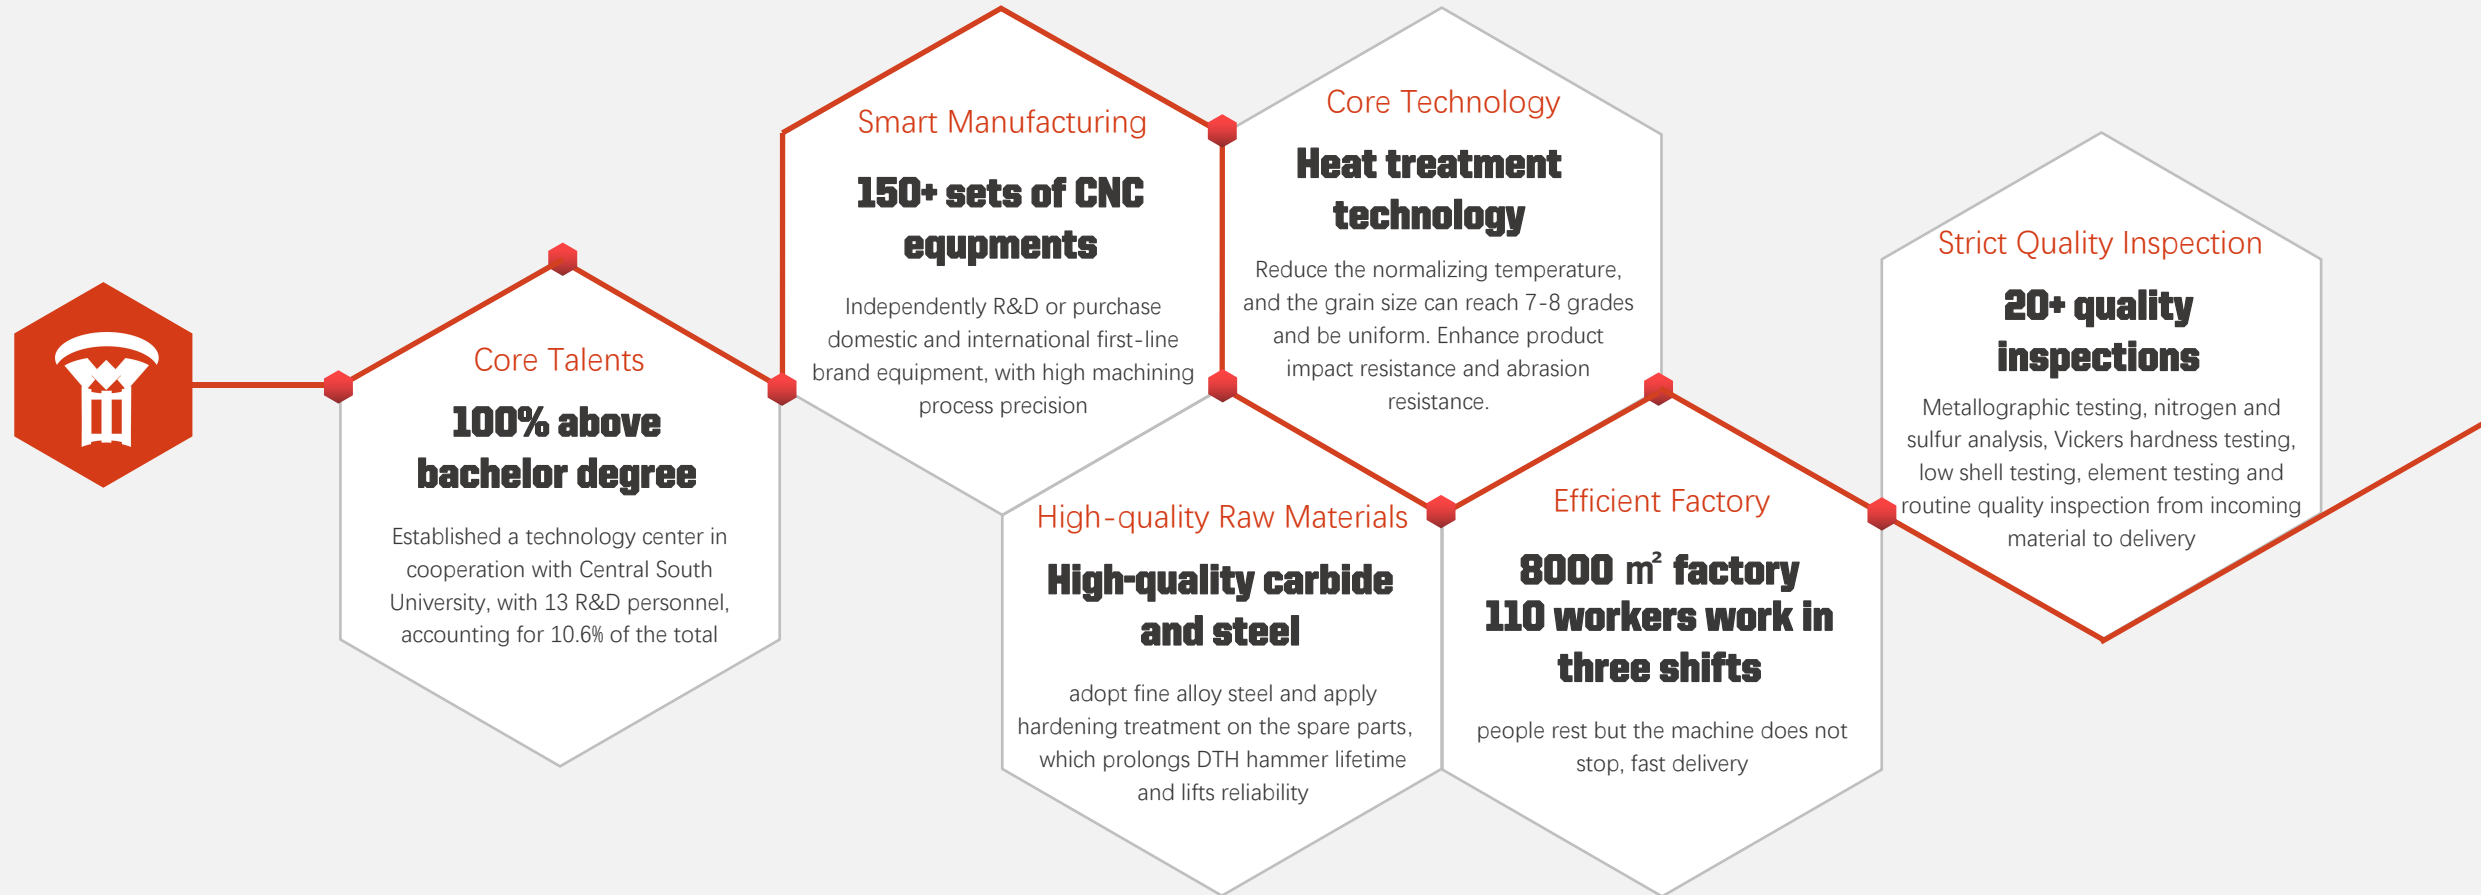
Core Talents

100% above bachelor degree

Established a technology center in cooperation with Central South University, with 13 R&D personnel, accounting for 10.6% of the total

Smart Manufacturing

150+ sets of CNC equpments

Independently R&D or purchase domestic and international first-line brand equipment, with high machining process precision

Core Technology

Heat treatment technology

Reduce the normalizing temperature, and the grain size can reach 7-8 grades and be uniform. Enhance product impact resistance and abrasion resistance.

High-quality Raw Materials

High-quality carbide and steel

adopt fine alloy steel and apply hardening treatment on the spare parts, which prolongs DTH hammer lifetime and lifts reliability

Efficient Factory

8000 $m^2$ factory 110 workers work in three shifts

people rest but the machine does not stop, fast delivery

Strict Quality Inspection

20+ quality inspections

Metallographic testing, nitrogen and sulfur analysis, Vickers hardness testing, low shell testing, element testing and routine quality inspection from incoming material to delivery